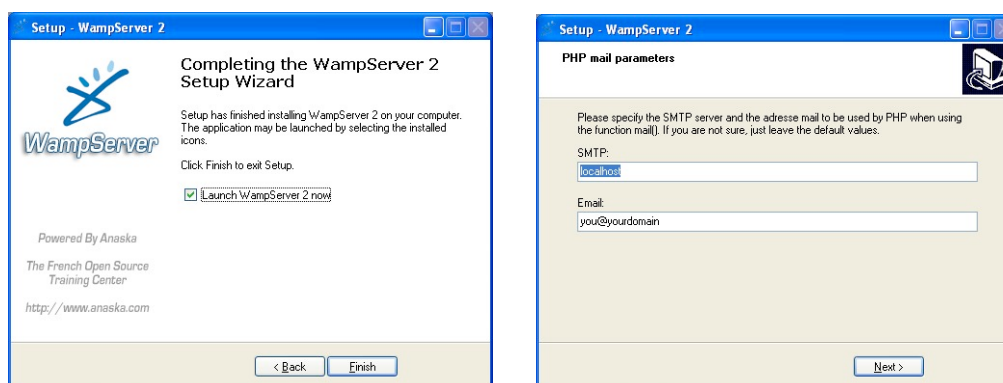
Setup - WampServer 2

WampServer

Powered By Anaska

The French Open Source Training Center

http://www.anaska.com

Completing the WampServer 2 Setup Wizard

Setup has finished installing WampServer 2 on your computer. The application may be launched by selecting the installed icons.

Click Finish to exit Setup.

Launch WampServer 2 now

< Back

Finish

Setup - WampServer 2

PHP mail parameters

Please specify the SMTP server and the adresse mail to be used by PHP when using the function mail(). If you are not sure, just leave the default values.

SMTP:

localhost

Email:

you@yourdomain

Next >